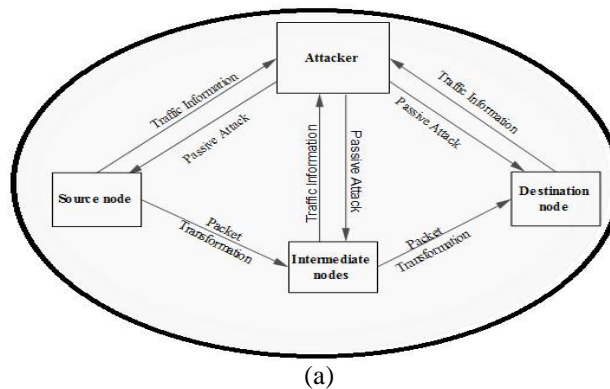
Attacker

Traffic Information

Passive Attack

Traffic Information

Passive Attack

Traffic Information

Passive Attack

Source node

Destination node

Packet Transformation

Intermediate nodes

Packet Transformation

(a)